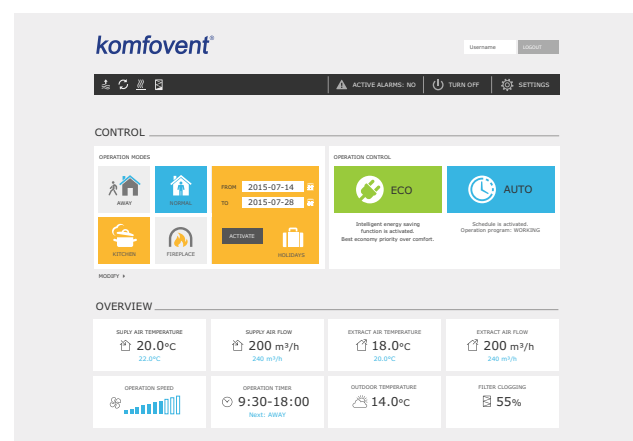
komfovent®

Username LOGOUT

ACTIVE ALARMS: NO TURN OFF SETTINGS

CONTROL

OPERATION MODES

AWAY

NORMAL

FROM 2015-07-14

TO 2015-07-28

ACTIVATE

HOLIDAYS

KITCHEN

FIREPLACE

MODIFY ▸

OPERATION CONTROL

ECO

AUTO

Intelligent energy saving function is activated. Best economy priority over comfort.

Schedule is activated. Operation program: WORKING

OVERVIEW

SUPLY AIR TEMPERATURE
20.0°C
22.0°C

SUPPLY AIR FLOW
200 m³/h
240 m³/h

EXTRACT AIR TEMPERATURE
18.0°C
20.0°C

EXTRACT AIR FLOW
200 m³/h
240 m³/h

OPERATION SPEED

OPERATION TIMER
9:30-18:00
Next: AWAY

OUTDOOR TEMPERATURE
14.0°C

FILTER CLOGGING
55%